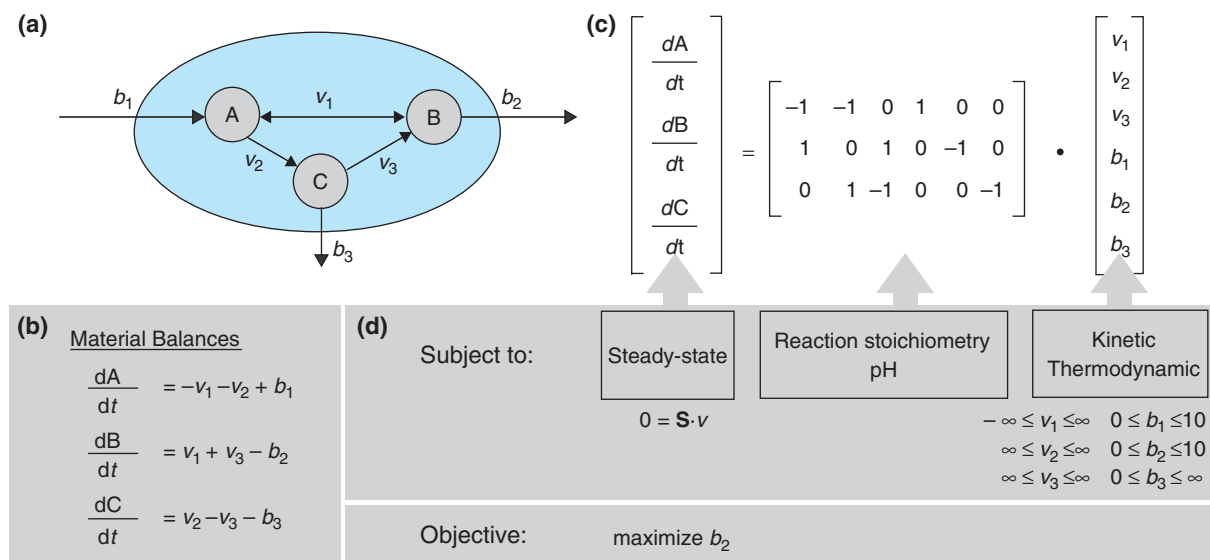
(a)

$b_1$ A $v_1$ B $b_2$ $v_2$ C $v_3$ $b_3$

(c)

$\begin{bmatrix} \frac{dA}{dt} \\ \frac{dB}{dt} \\ \frac{dC}{dt} \end{bmatrix} = \begin{bmatrix} -1 & -1 & 0 & 1 & 0 & 0 \\ 1 & 0 & 1 & 0 & -1 & 0 \\ 0 & 1 & -1 & 0 & 0 & -1 \end{bmatrix} \bullet \begin{bmatrix} v_1 \\ v_2 \\ v_3 \\ b_1 \\ b_2 \\ b_3 \end{bmatrix}$

(b) Material Balances

$\frac{dA}{dt} = -v_1 - v_2 + b_1$

$\frac{dB}{dt} = v_1 + v_3 - b_2$

$\frac{dC}{dt} = v_2 - v_3 - b_3$

(d) Subject to:

Steady-state

$0 = \mathbf{S} \cdot v$

Reaction stoichiometry pH

Kinetic Thermodynamic

$-\infty \le v_1 \le \infty \quad 0 \le b_1 \le 10$
$\infty \le v_2 \le \infty \quad 0 \le b_2 \le 10$
$\infty \le v_3 \le \infty \quad 0 \le b_3 \le \infty$

Objective: maximize $b_2$